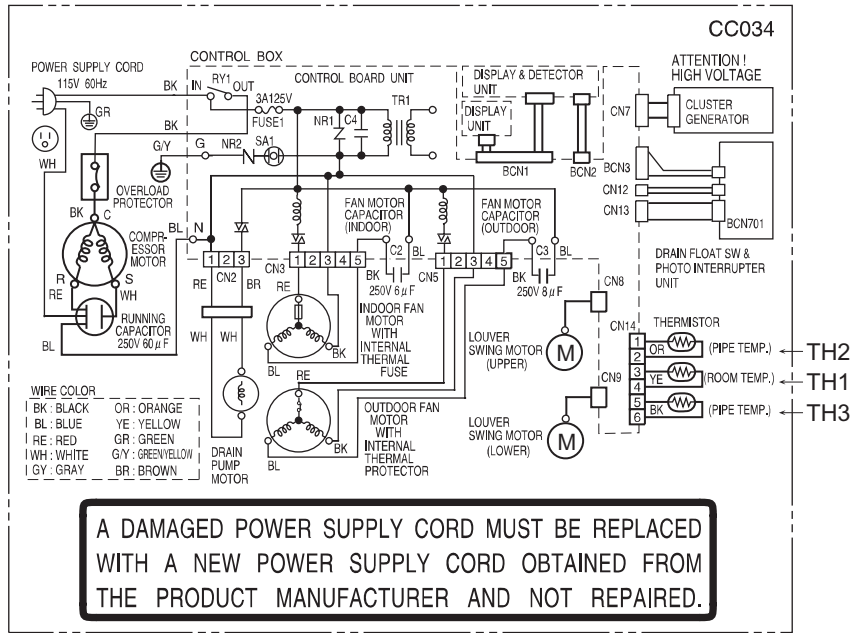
CC034

CONTROL BOX

POWER SUPPLY CORD
115V 60Hz

BK IN RY1 OUT

CONTROL BOARD UNIT

DISPLAY & DETECTOR UNIT

DISPLAY UNIT

ATTENTION ! HIGH VOLTAGE

CLUSTER GENERATOR

GR

BK

3A125V FUSE1

NR1 C4

TR1

CN7

WH

G/Y

G NR2 SA1

BCN1 BCN2

BCN3

CN12

CN13

BCN701

OVERLOAD PROTECTOR

BK C

COMPR-ESSOR MOTOR

R S

RE WH

RUNNING CAPACITOR 250V 60$\mu$F

BL

BL N

1 2 3

CN2

RE BR

CN3 1 2 3 4 5

FAN MOTOR CAPACITOR (INDOOR)

C2 BL

BK 250V 6$\mu$F

CN5 1 2 3 4 5

FAN MOTOR CAPACITOR (OUTDOOR)

C3 BL

BK 250V 8$\mu$F

DRAIN FLOAT SW & PHOTO INTERRUPTER UNIT

CN8

CN14

THERMISTOR

WH WH

BL BK

INDOOR FAN MOTOR WITH INTERNAL THERMAL FUSE

LOUVER SWING MOTOR (UPPER)

M

1 2 OR (PIPE TEMP.) TH2

3 4 YE (ROOM TEMP.) TH1

5 6 BK (PIPE TEMP.) TH3

CN9

WIRE COLOR
BK : BLACK OR : ORANGE
BL : BLUE YE : YELLOW
RE : RED GR : GREEN
WH : WHITE G/Y : GREEN/YELLOW
GY : GRAY BR : BROWN

RE

DRAIN PUMP MOTOR

BL BK

OUTDOOR FAN MOTOR WITH INTERNAL THERMAL PROTECTOR

LOUVER SWING MOTOR (LOWER)

M

A DAMAGED POWER SUPPLY CORD MUST BE REPLACED WITH A NEW POWER SUPPLY CORD OBTAINED FROM THE PRODUCT MANUFACTURER AND NOT REPAIRED.